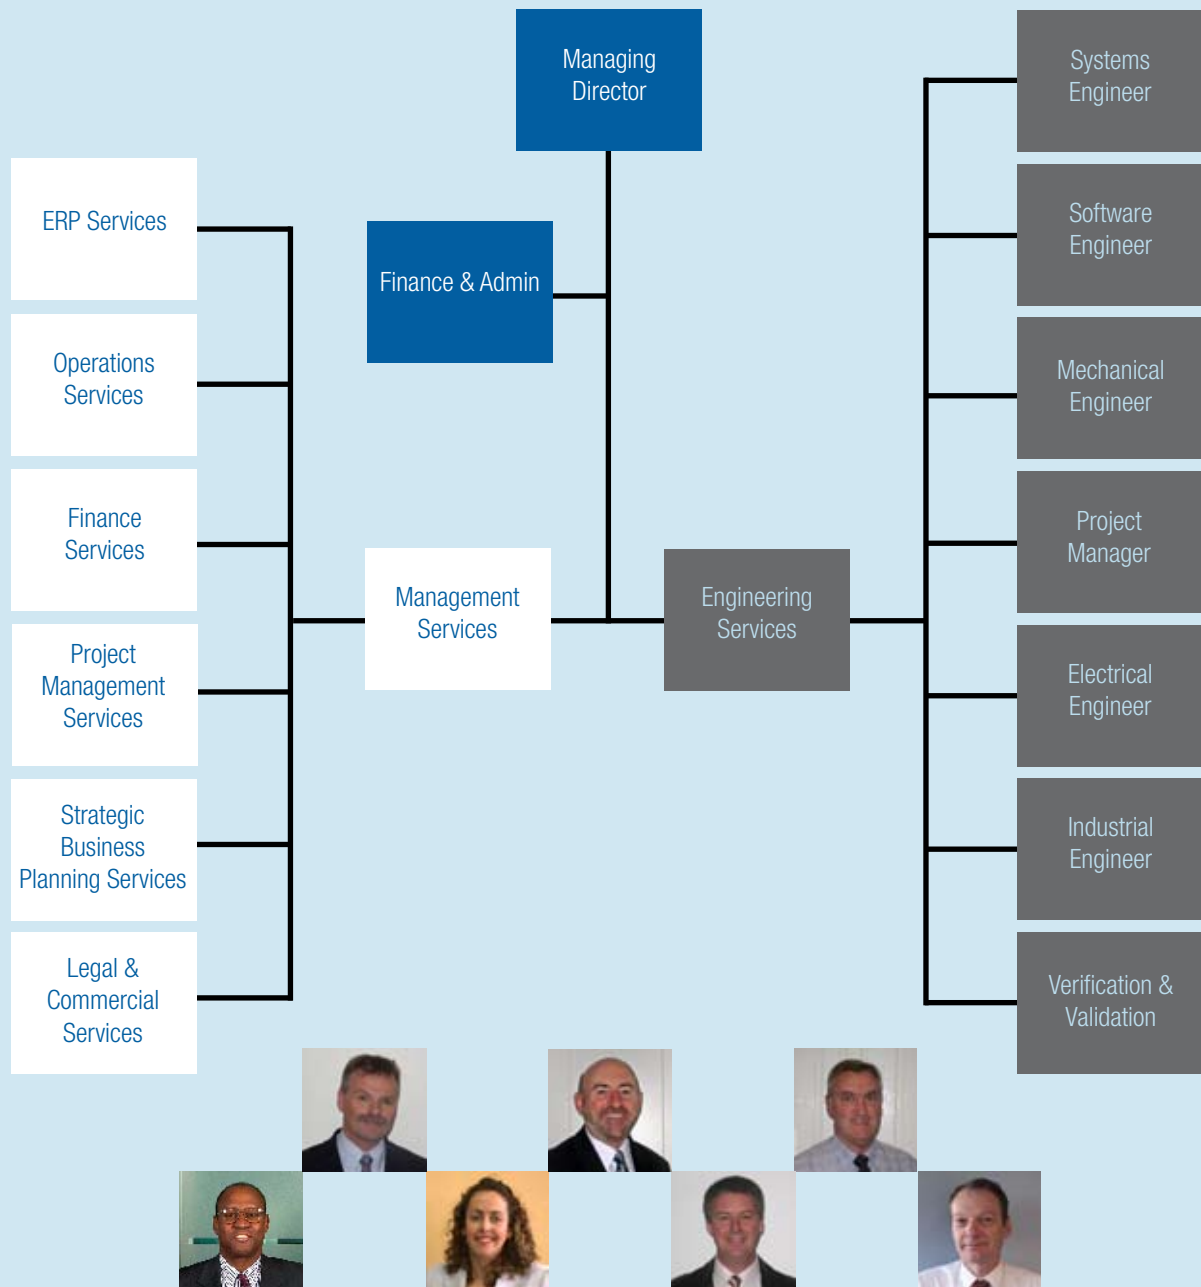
Managing Director

Finance & Admin

ERP Services

Operations Services

Finance Services

Project Management Services

Strategic Business Planning Services

Legal & Commercial Services

Management Services

Engineering Services

Systems Engineer

Software Engineer

Mechanical Engineer

Project Manager

Electrical Engineer

Industrial Engineer

Verification & Validation